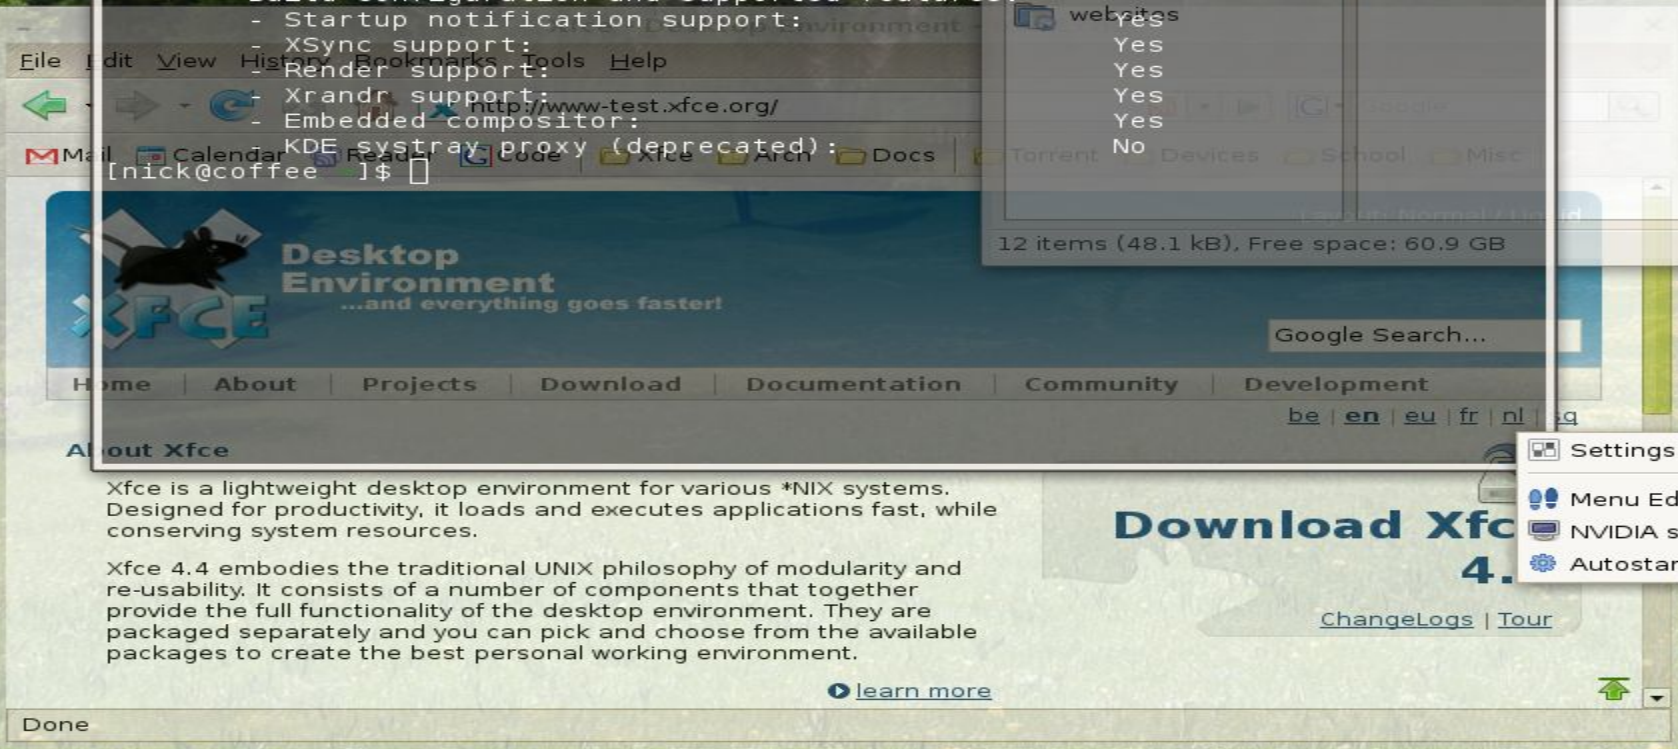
- Startup notification support: Yes
- XSync support: Yes
- Render support: Yes
- Xrandr support: Yes
- Embedded compositor: Yes
- KDE systray proxy (deprecated): No
[nick@coffee ~]$

websites

12 items (48.1 kB), Free space: 60.9 GB

File Edit View History Bookmarks Tools Help

http://www-test.xfce.org/

Mail Calendar Reader Code Xfce Arch Docs Torrent Devices School Misc

Desktop Environment
...and everything goes faster!

Google Search...

Home | About | Projects | Download | Documentation | Community | Development

be | en | eu | fr | nl | sq

About Xfce

Xfce is a lightweight desktop environment for various *NIX systems. Designed for productivity, it loads and executes applications fast, while conserving system resources.

Xfce 4.4 embodies the traditional UNIX philosophy of modularity and re-usability. It consists of a number of components that together provide the full functionality of the desktop environment. They are packaged separately and you can pick and choose from the available packages to create the best personal working environment.

learn more

Download Xfc
4.

ChangeLogs | Tour

Settings
Menu Ed
NVIDIA s
Autostar

Done